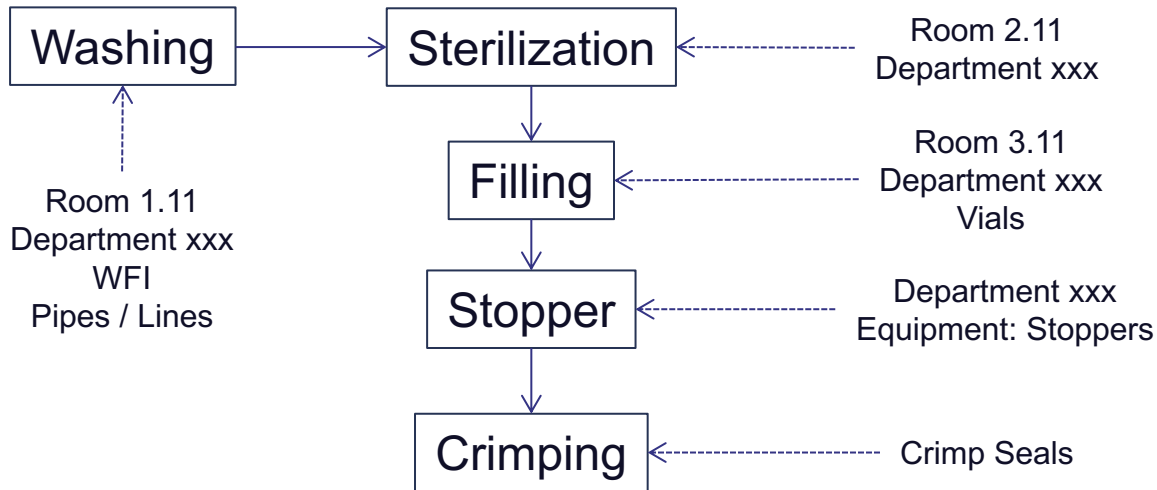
Washing

Sterilization

Room 2.11
Department xxx

Filling

Room 3.11
Department xxx
Vials

Room 1.11
Department xxx
WFI
Pipes / Lines

Stopper

Department xxx
Equipment: Stoppers

Crimping

Crimp Seals